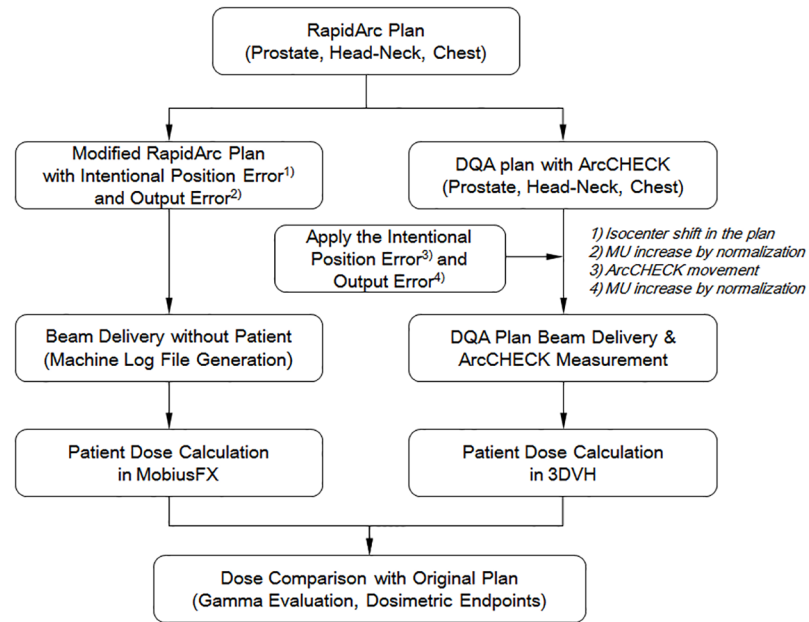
RapidArc Plan
(Prostate, Head-Neck, Chest)

Modified RapidArc Plan with Intentional Position Error$^{1)}$ and Output Error$^{2)}$

DQA plan with ArcCHECK
(Prostate, Head-Neck, Chest)

Apply the Intentional Position Error$^{3)}$ and Output Error$^{4)}$

1) Isocenter shift in the plan
2) MU increase by normalization
3) ArcCHECK movement
4) MU increase by normalization

Beam Delivery without Patient
(Machine Log File Generation)

DQA Plan Beam Delivery & ArcCHECK Measurement

Patient Dose Calculation in MobiusFX

Patient Dose Calculation in 3DVH

Dose Comparison with Original Plan
(Gamma Evaluation, Dosimetric Endpoints)